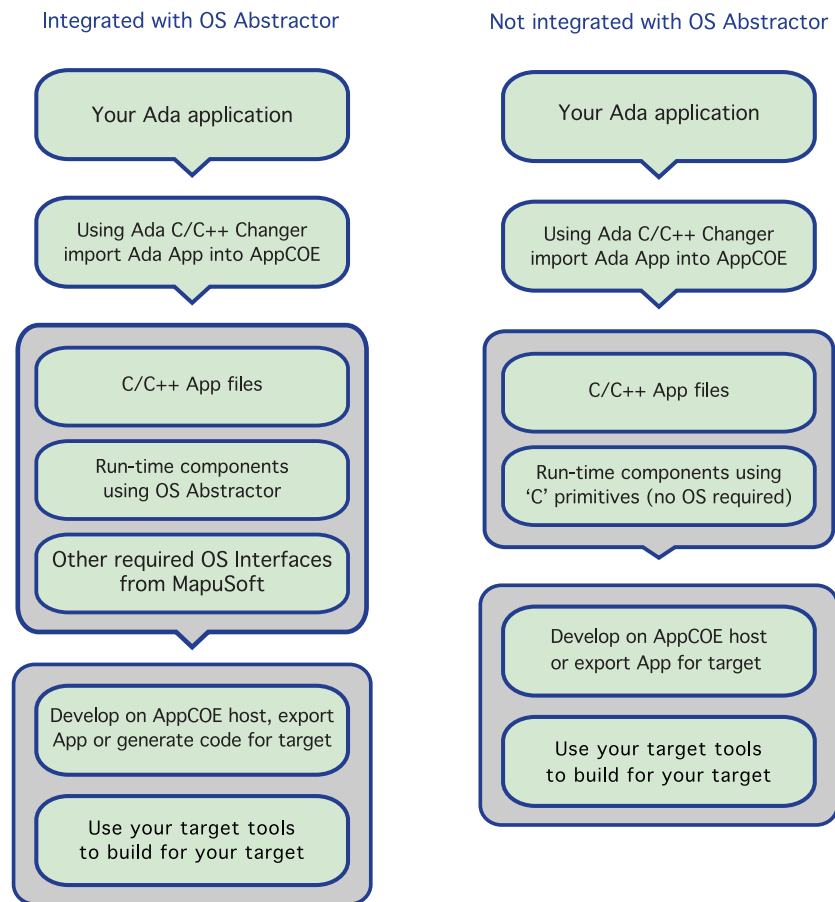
Integrated with OS Abstractor

Your Ada application

Using Ada C/C++ Changer import Ada App into AppCOE

C/C++ App files

Run-time components using OS Abstractor

Other required OS Interfaces from MapuSoft

Develop on AppCOE host, export App or generate code for target

Use your target tools to build for your target

Not integrated with OS Abstractor

Your Ada application

Using Ada C/C++ Changer import Ada App into AppCOE

C/C++ App files

Run-time components using 'C' primitives (no OS required)

Develop on AppCOE host or export App for target

Use your target tools to build for your target